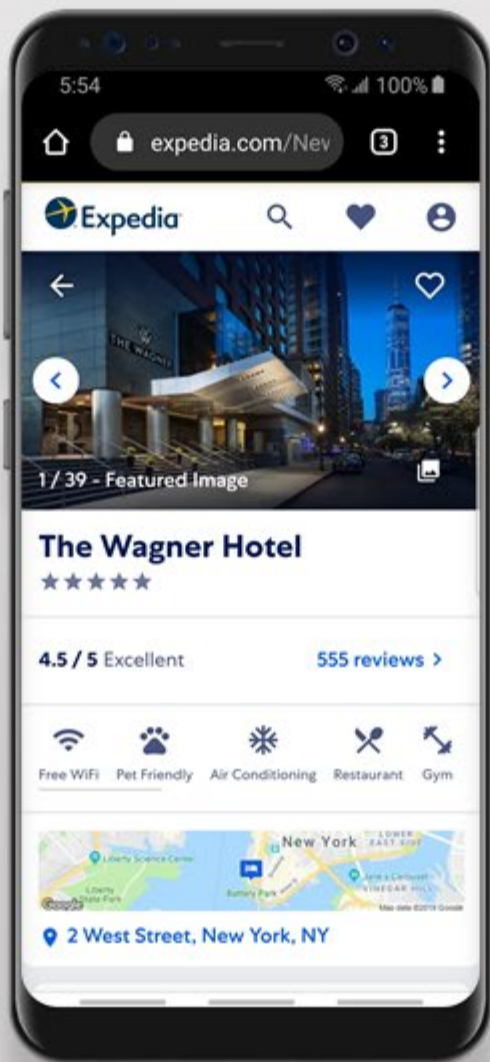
5:54

100%

expedia.com/Nev

3

Expedia

THE WAGNER

1 / 39 - Featured Image

The Wagner Hotel

4.5 / 5 Excellent

555 reviews >

Free WiFi

Pet Friendly

Air Conditioning

Restaurant

Gym

New York

LOWER EAST SIDE

Liberty Science Center

Liberty State Park

Battery Park

Jane's Carousel

VINEGAR HILL

Google

Map data ©2019 Google

2 West Street, New York, NY